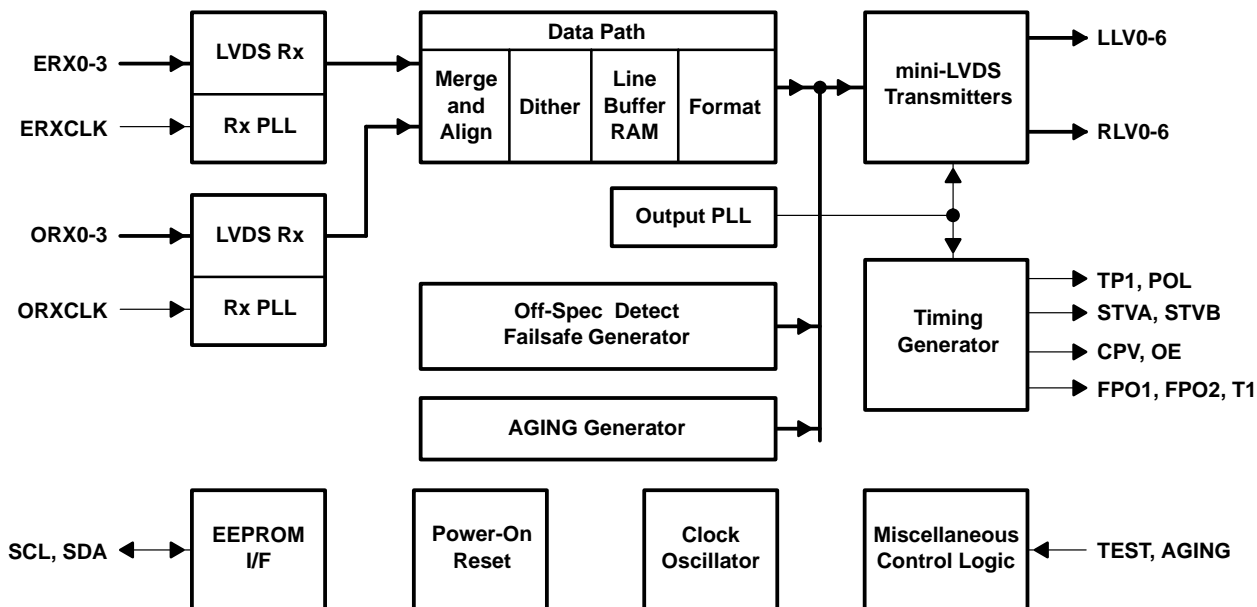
ERX0-3
ERXCLK
LVDS Rx
Rx PLL
Data Path
Merge and Align
Dither
Line Buffer RAM
Format
mini-LVDS Transmitters
LLV0-6
RLV0-6
Output PLL
ORX0-3
ORXCLK
LVDS Rx
Rx PLL
Off-Spec Detect Failsafe Generator
Timing Generator
TP1, POL
STVA, STVB
CPV, OE
FPO1, FPO2, T1
AGING Generator
SCL, SDA
EEPROM I/F
Power-On Reset
Clock Oscillator
Miscellaneous Control Logic
TEST, AGING